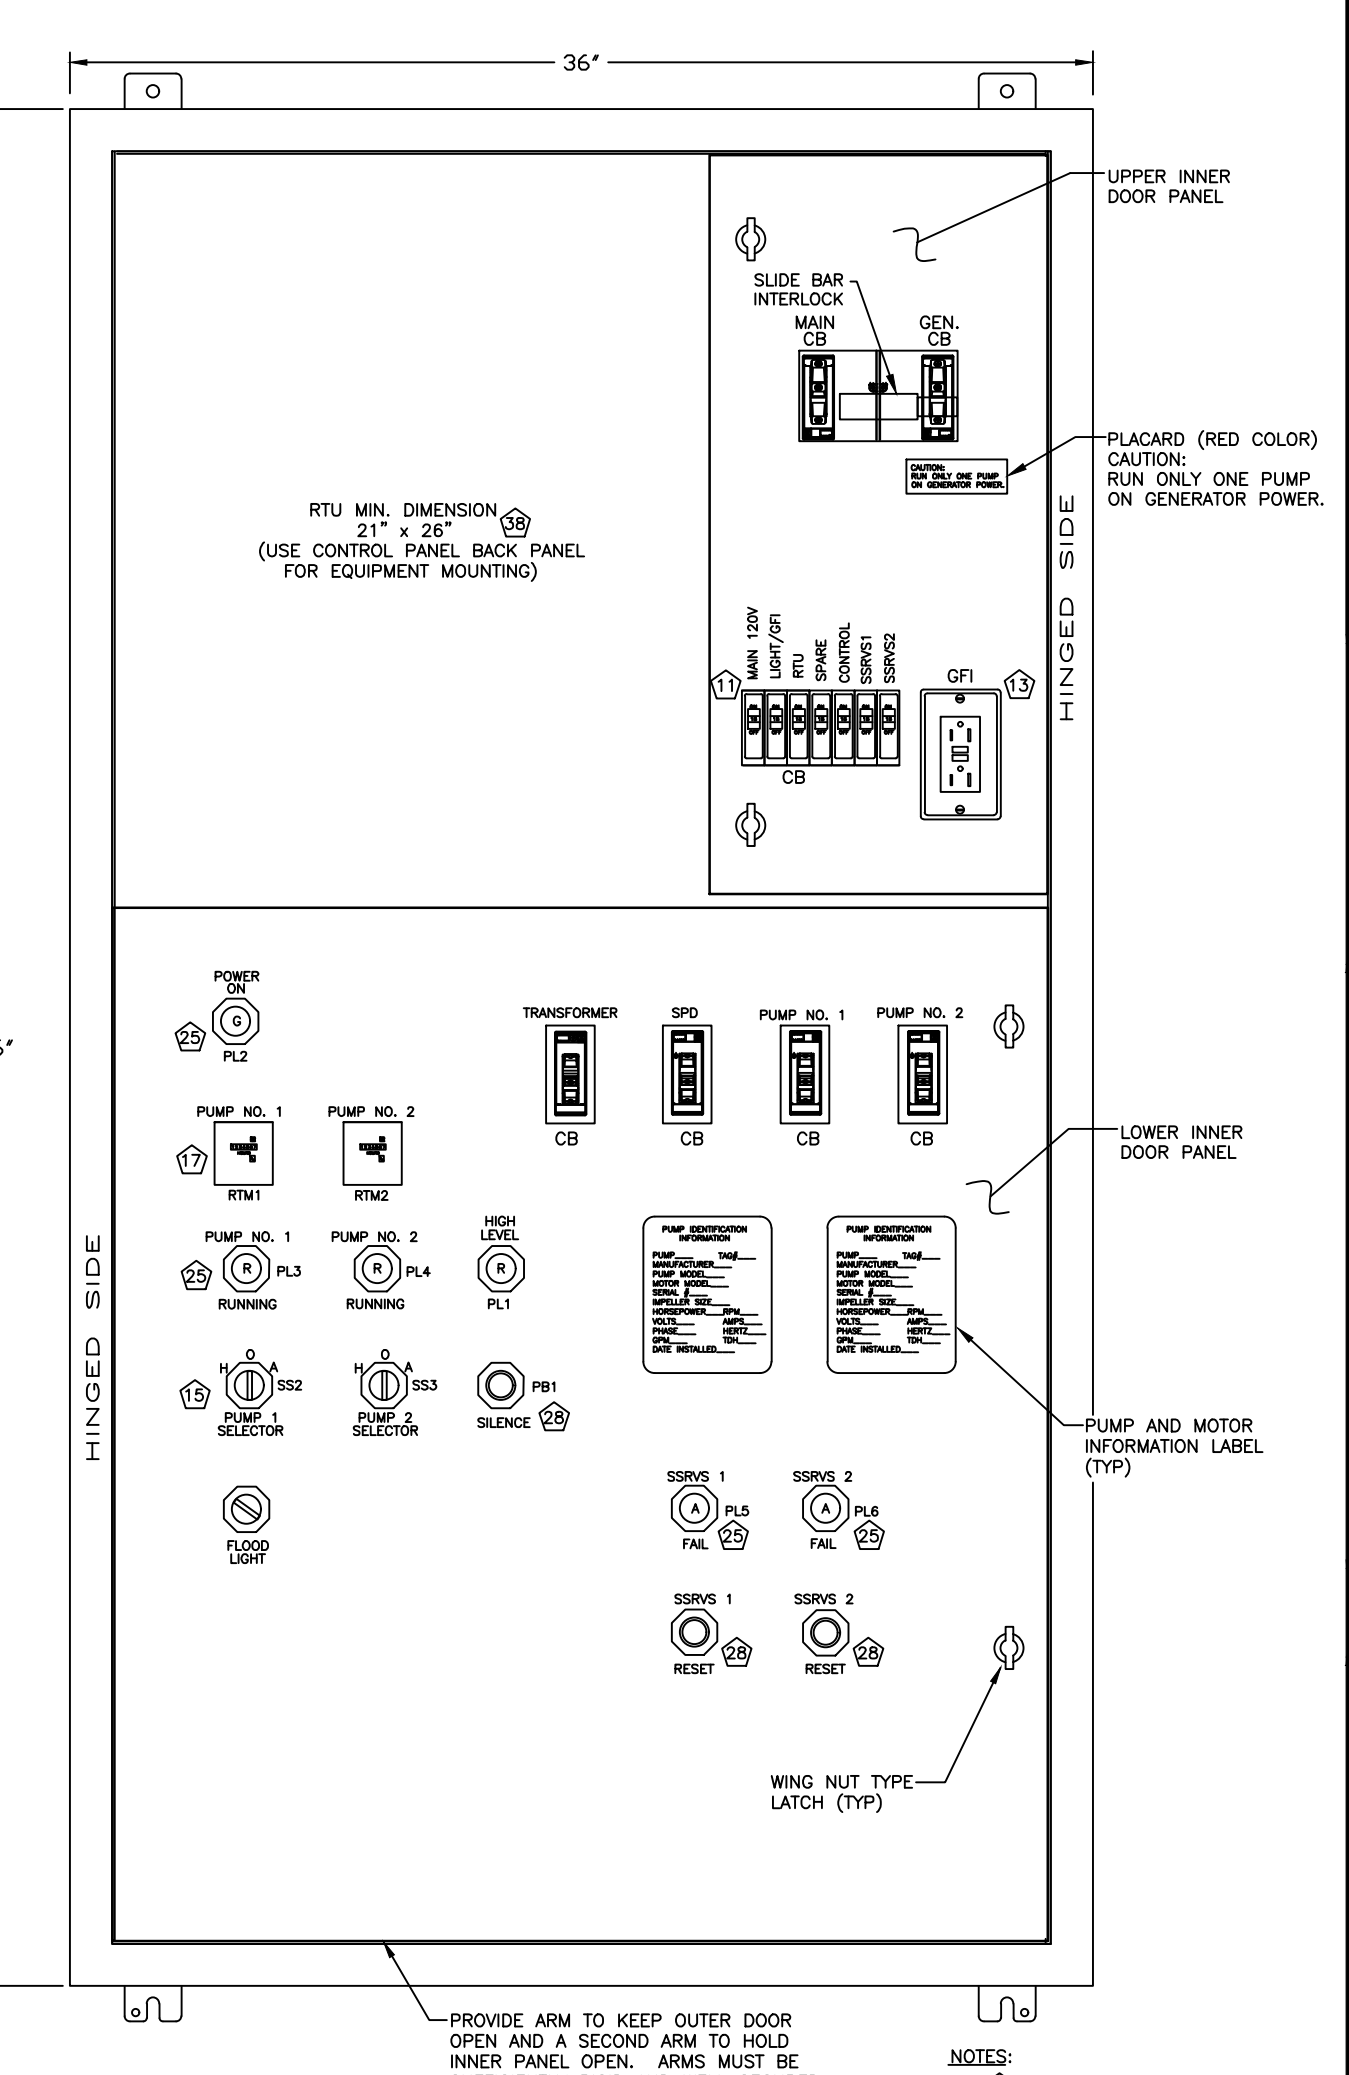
36"

UPPER INNER DOOR PANEL

SLIDE BAR INTERLOCK

MAIN CB

GEN. CB

PLACARD (RED COLOR) CAUTION: RUN ONLY ONE PUMP ON GENERATOR POWER.

CAUTION: RUN ONLY ONE PUMP ON GENERATOR POWER.

RTU MIN. DIMENSION 21" x 26" (USE CONTROL PANEL BACK PANEL FOR EQUIPMENT MOUNTING)

38

HINGED SIDE

11

MAIN 120V
LIGHT/GFI
RTU
SPARE
CONTROL
SSRVS1
SSRVS2

CB

GFI

13

6"

POWER ON

G

25

PL2

TRANSFORMER

SPD

PUMP NO. 1

PUMP NO. 2

CB

CB

CB

CB

PUMP NO. 1

PUMP NO. 2

17

RTM1

RTM2

LOWER INNER DOOR PANEL

HIGH LEVEL

PUMP NO. 1

PUMP NO. 2

25

R

PL3

R

PL4

R

RUNNING

RUNNING

PL1

PUMP IDENTIFICATION INFORMATION
PUMP____ TAG#____
MANUFACTURER____
PUMP MODEL____
MOTOR MODEL____
SERIAL #____
IMPELLER SIZE____
HORSEPOWER____ RPM____
VOLTS____ AMPS____
PHASE____ HERTZ____
GPM____ TDH____
DATE INSTALLED____

PUMP IDENTIFICATION INFORMATION
PUMP____ TAG#____
MANUFACTURER____
PUMP MODEL____
MOTOR MODEL____
SERIAL #____
IMPELLER SIZE____
HORSEPOWER____ RPM____
VOLTS____ AMPS____
PHASE____ HERTZ____
GPM____ TDH____
DATE INSTALLED____

HINGED SIDE

H O A

15

SS2

PUMP 1 SELECTOR

H O A

SS3

PUMP 2 SELECTOR

PB1

SILENCE

28

PUMP AND MOTOR INFORMATION LABEL (TYP)

FLOOD LIGHT

SSRVS 1

SSRVS 2

A

PL5

A

PL6

FAIL

25

FAIL

25

SSRVS 1

SSRVS 2

RESET

28

RESET

28

WING NUT TYPE LATCH (TYP)

PROVIDE ARM TO KEEP OUTER DOOR OPEN AND A SECOND ARM TO HOLD INNER PANEL OPEN. ARMS MUST BE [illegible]

NOTES: